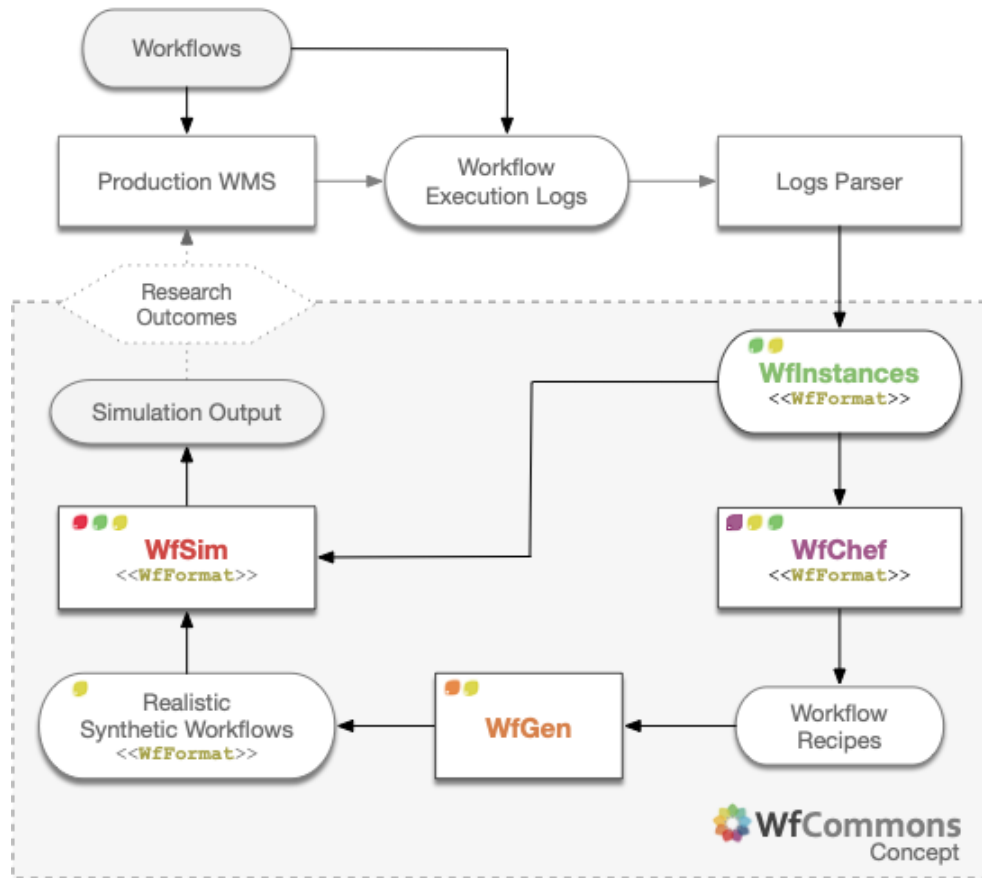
Workflows

Production WMS

Workflow Execution Logs

Logs Parser

Research Outcomes

WfInstances
<<WfFormat>>

Simulation Output

WfSim
<<WfFormat>>

WfChef
<<WfFormat>>

Realistic Synthetic Workflows
<<WfFormat>>

WfGen

Workflow Recipes

WfCommons
Concept